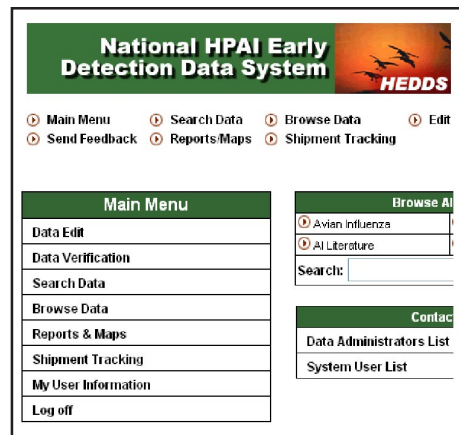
National HPAI Early Detection Data System

HEDDS

Main Menu
Search Data
Browse Data
Edit
Send Feedback
Reports/Maps
Shipment Tracking

Main Menu

Data Edit
Data Verification
Search Data
Browse Data
Reports & Maps
Shipment Tracking
My User Information
Log off

Browse AI

Avian Influenza
AI Literature

Search:

Contact

Data Administrators List
System User List